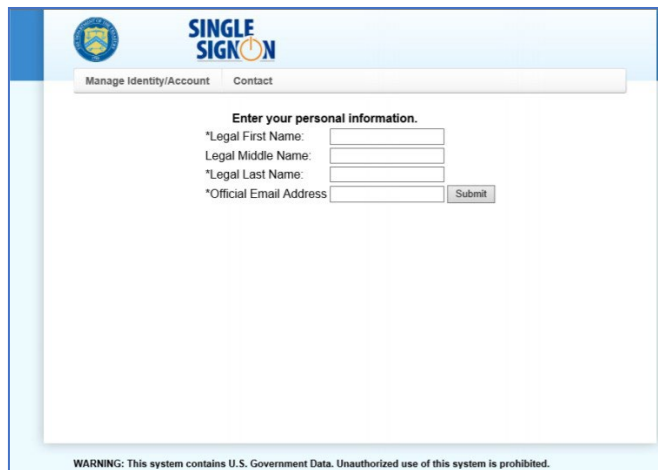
SINGLE SIGNON

Manage Identity/Account Contact

Enter your personal information.

*Legal First Name:

Legal Middle Name:

*Legal Last Name:

*Official Email Address

Submit

WARNING: This system contains U.S. Government Data. Unauthorized use of this system is prohibited.